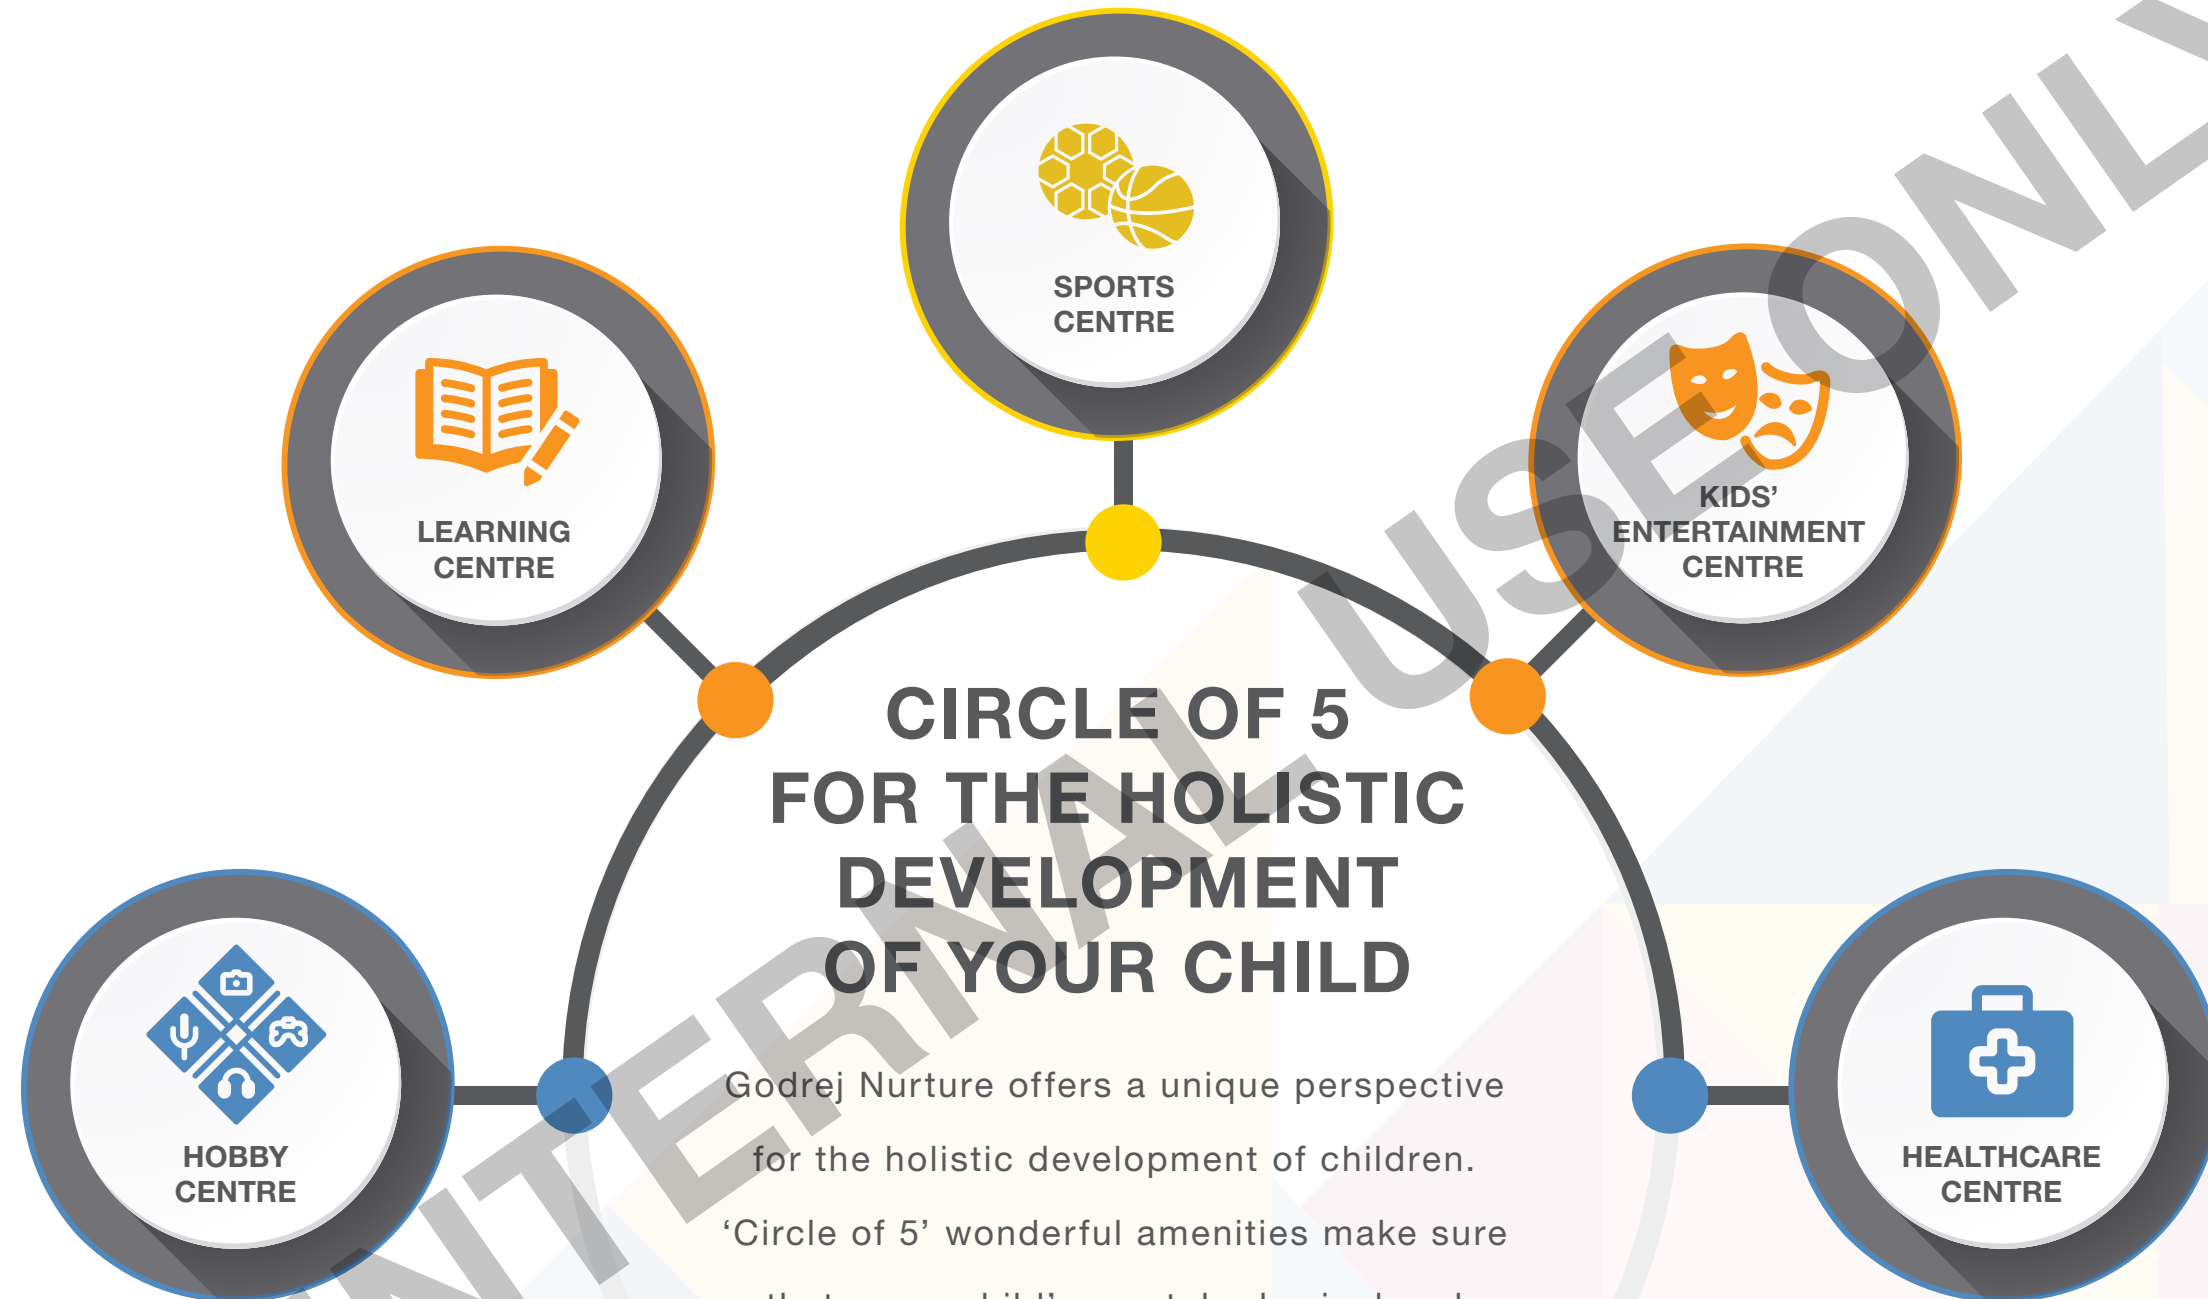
SPORTS CENTRE

LEARNING CENTRE

KIDS' ENTERTAINMENT CENTRE

CIRCLE OF 5
FOR THE HOLISTIC DEVELOPMENT OF YOUR CHILD

HOBBY CENTRE

HEALTHCARE CENTRE

Godrej Nurture offers a unique perspective for the holistic development of children. 'Circle of 5' wonderful amenities make sure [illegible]

INTERNAL USE ONLY